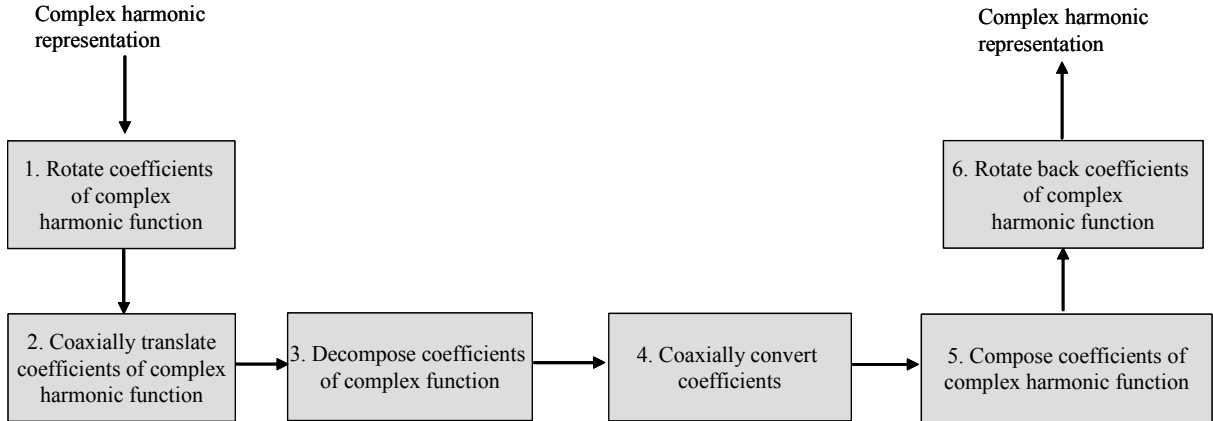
Complex harmonic representation

1. Rotate coefficients of complex harmonic function

2. Coaxially translate coefficients of complex harmonic function

3. Decompose coefficients of complex function

4. Coaxially convert coefficients

5. Compose coefficients of complex harmonic function

6. Rotate back coefficients of complex harmonic function

Complex harmonic representation